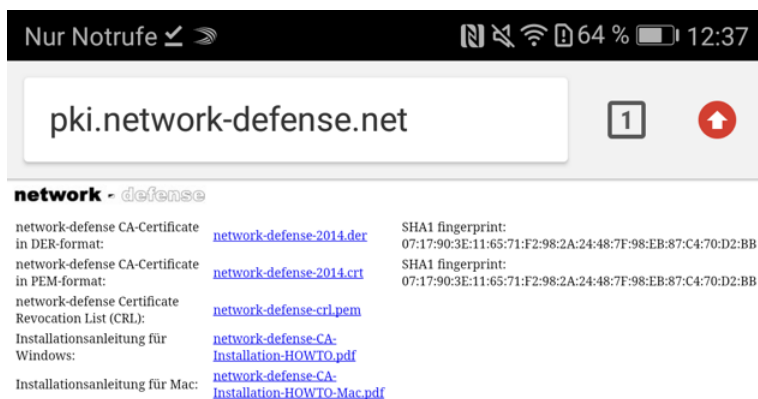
Nur Notrufe 64 % 12:37

pki.network-defense.net

1

network - defense

| | | |
|---|---|---|
| network-defense CA-Certificate in DER-format: | network-defense-2014.der | SHA1 fingerprint: 07:17:90:3E:11:65:71:F2:98:2A:24:48:7F:98:EB:87:C4:70:D2:BB |
| network-defense CA-Certificate in PEM-format: | network-defense-2014.crt | SHA1 fingerprint: 07:17:90:3E:11:65:71:F2:98:2A:24:48:7F:98:EB:87:C4:70:D2:BB |
| network-defense Certificate Revocation List (CRL): | network-defense-crl.pem | |
| Installationsanleitung für Windows: | network-defense-CA-Installation-HOWTO.pdf | |
| Installationsanleitung für Mac: | network-defense-CA-Installation-HOWTO-Mac.pdf | |